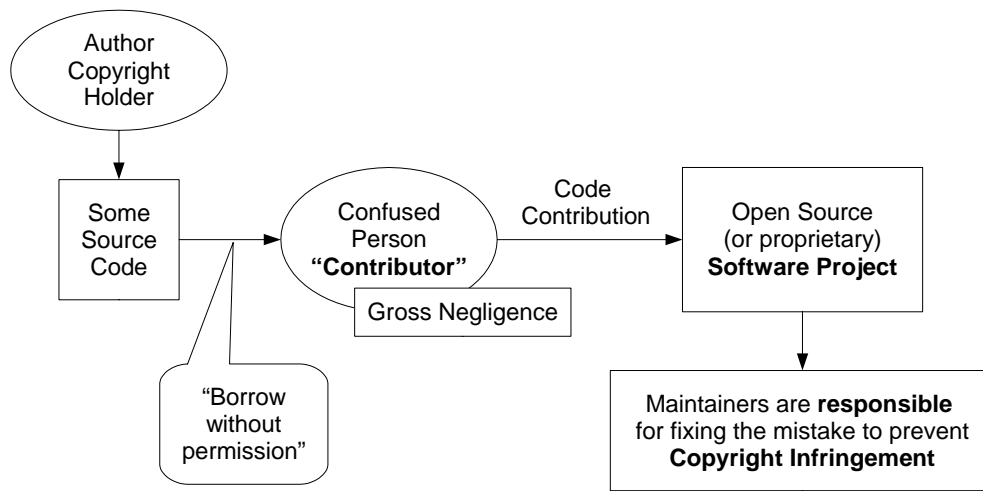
Author Copyright Holder

Some Source Code

"Borrow without permission"

Confused Person **"Contributor"**

Gross Negligence

Code Contribution

Open Source (or proprietary) **Software Project**

Maintainers are **responsible** for fixing the mistake to prevent **Copyright Infringement**